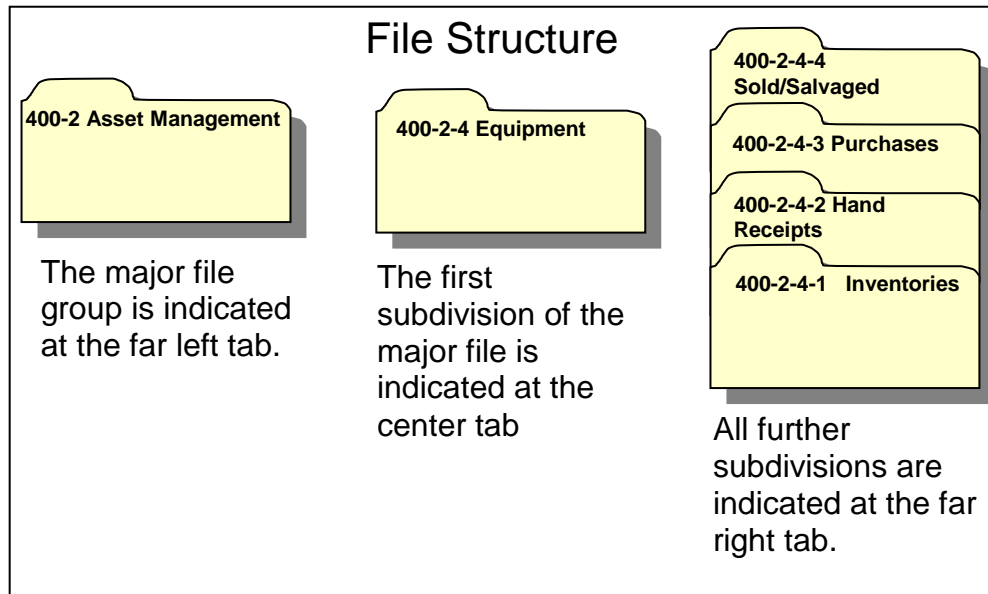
File Structure

400-2 Asset Management

The major file group is indicated at the far left tab.

400-2-4 Equipment

The first subdivision of the major file is indicated at the center tab

400-2-4-4 Sold/Salvaged

400-2-4-3 Purchases

400-2-4-2 Hand Receipts

400-2-4-1 Inventories

All further subdivisions are indicated at the far right tab.